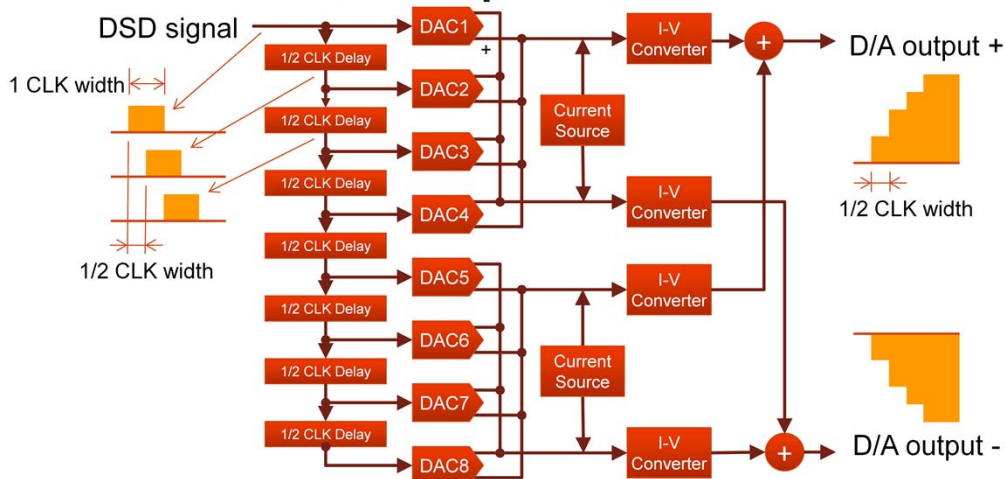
DSD signal

1 CLK width

1/2 CLK width

1/2 CLK Delay
1/2 CLK Delay
1/2 CLK Delay
1/2 CLK Delay
1/2 CLK Delay
1/2 CLK Delay
1/2 CLK Delay

DAC1
+
DAC2
DAC3
DAC4
DAC5
DAC6
DAC7
DAC8

Current Source

Current Source

I-V Converter
I-V Converter
I-V Converter
I-V Converter

+
+

D/A output +

1/2 CLK width

D/A output -